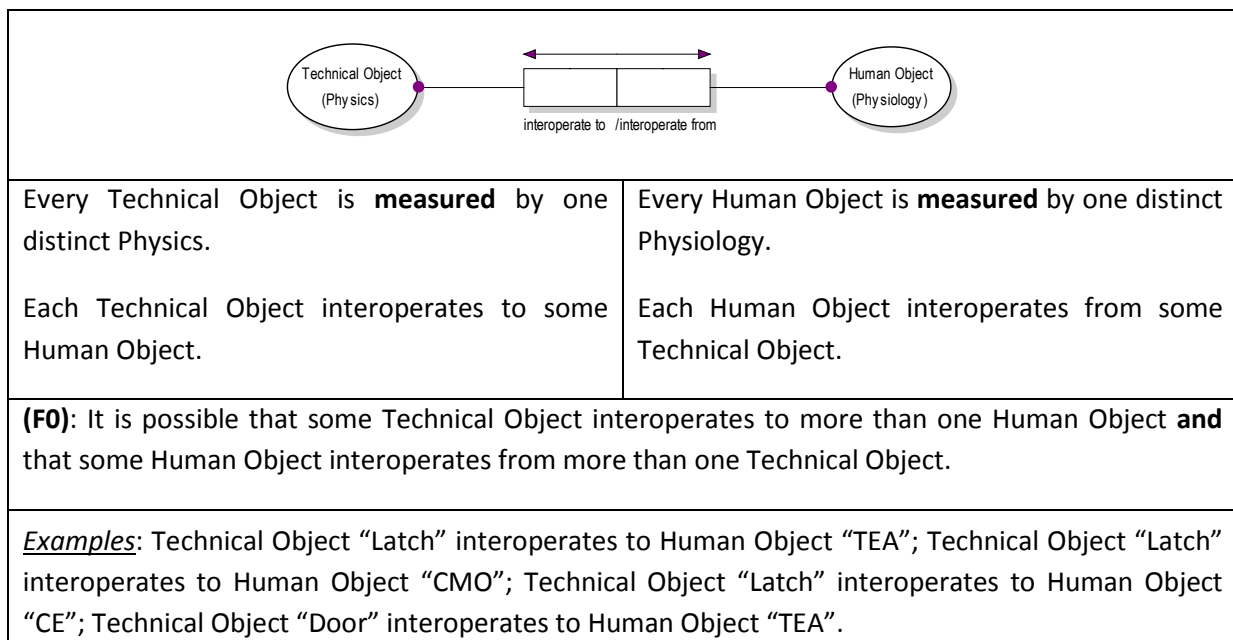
Technical Object
(Phys ics)

Human Object
(Phys iology)

interoperate to /interoperate from

| Every Technical Object is **measured** by one distinct Physics. Each Technical Object interoperates to some Human Object. | Every Human Object is **measured** by one distinct Physiology. Each Human Object interoperates from some Technical Object. |
|---|---|

**(F0)**: It is possible that some Technical Object interoperates to more than one Human Object **and** that some Human Object interoperates from more than one Technical Object.

*Examples*: Technical Object “Latch” interoperates to Human Object “TEA”; Technical Object “Latch” interoperates to Human Object “CMO”; Technical Object “Latch” interoperates to Human Object “CE”; Technical Object “Door” interoperates to Human Object “TEA”.